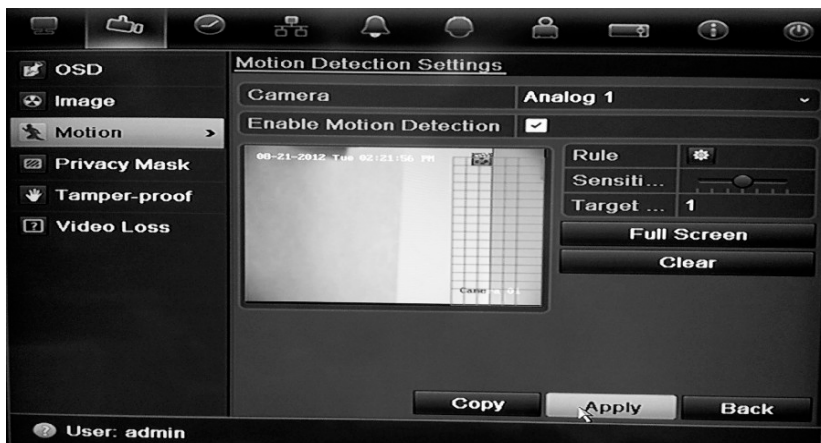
OSD
Image
Motion
Privacy Mask
Tamper-proof
Video Loss

Motion Detection Settings

Camera
Analog 1
Enable Motion Detection

08-21-2012 Tue 02:21:56 PM
Camera 01

Rule
Sensiti...
Target ...
1
Full Screen
Clear

Copy
Apply
Back

User: admin